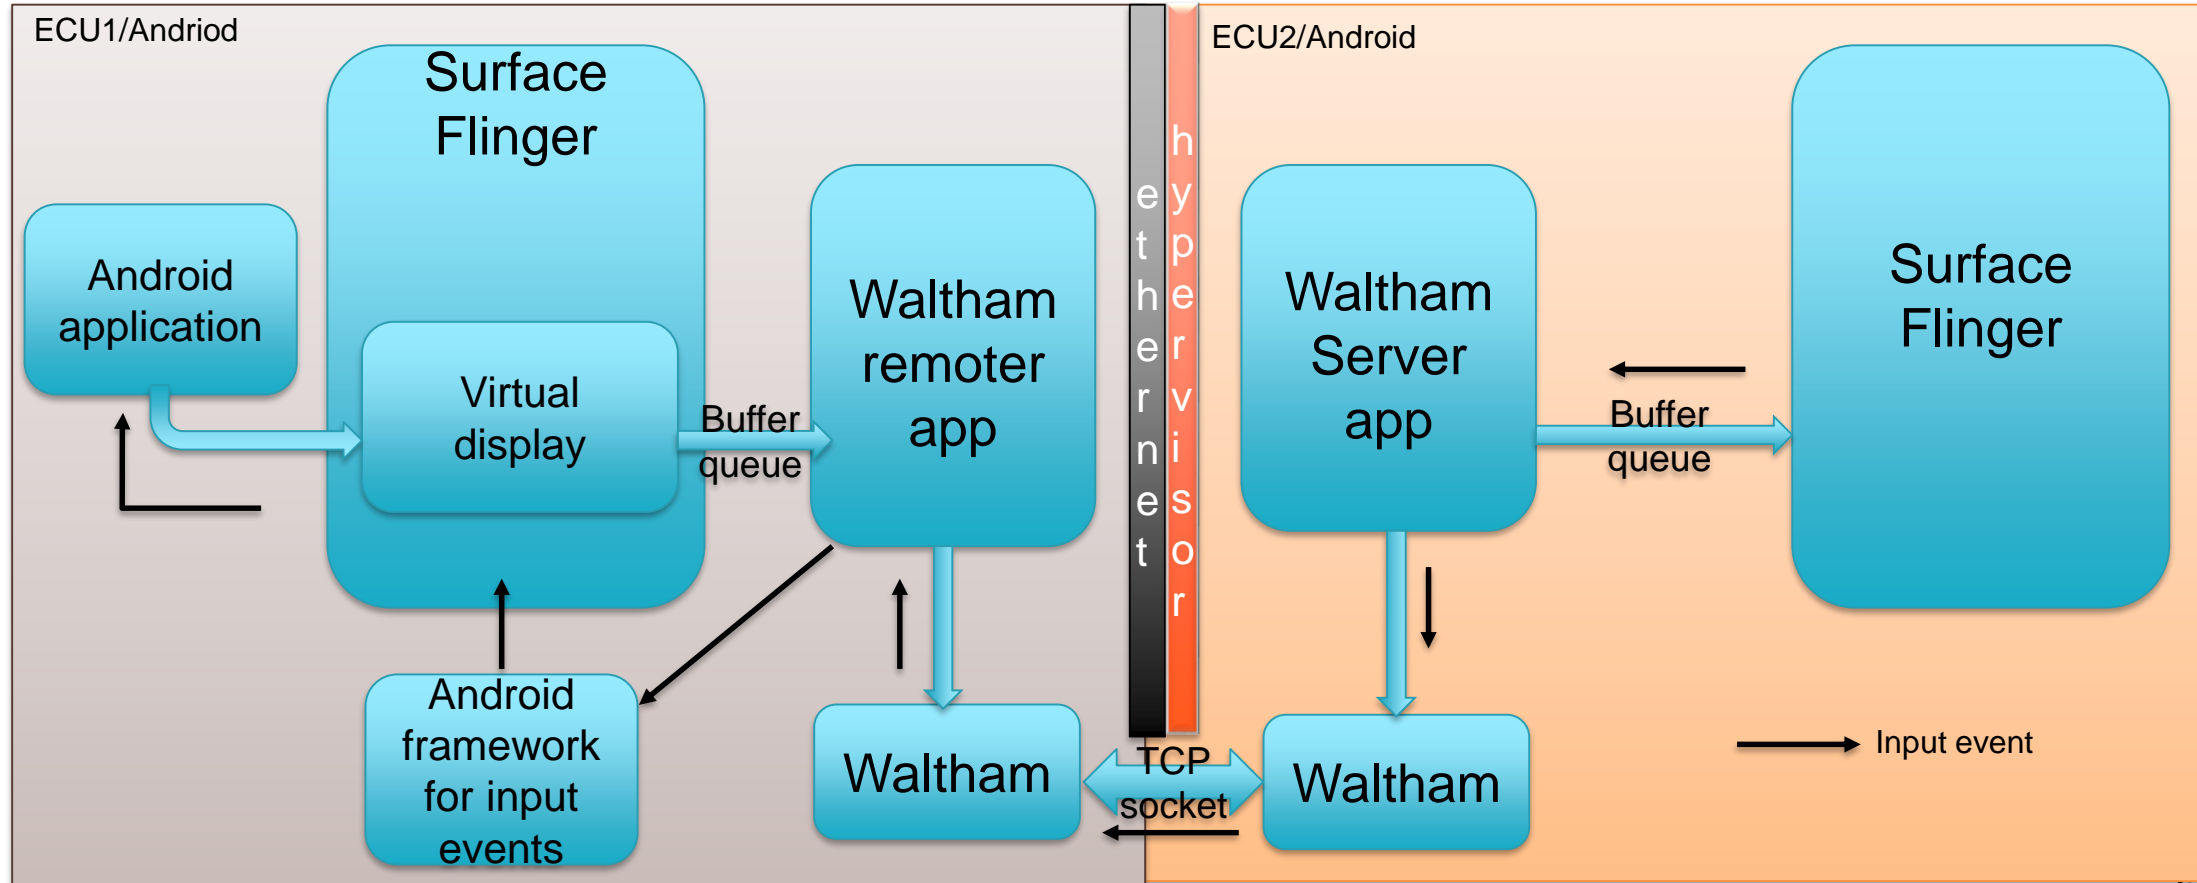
ECU1/Andriod

Surface Flinger

Android application

Virtual display

Buffer queue

Waltham remoter app

ethernet

hypervisor

ECU2/Android

Waltham Server app

Buffer queue

Surface Flinger

Android framework for input events

Waltham

TCP socket

Waltham

Input event